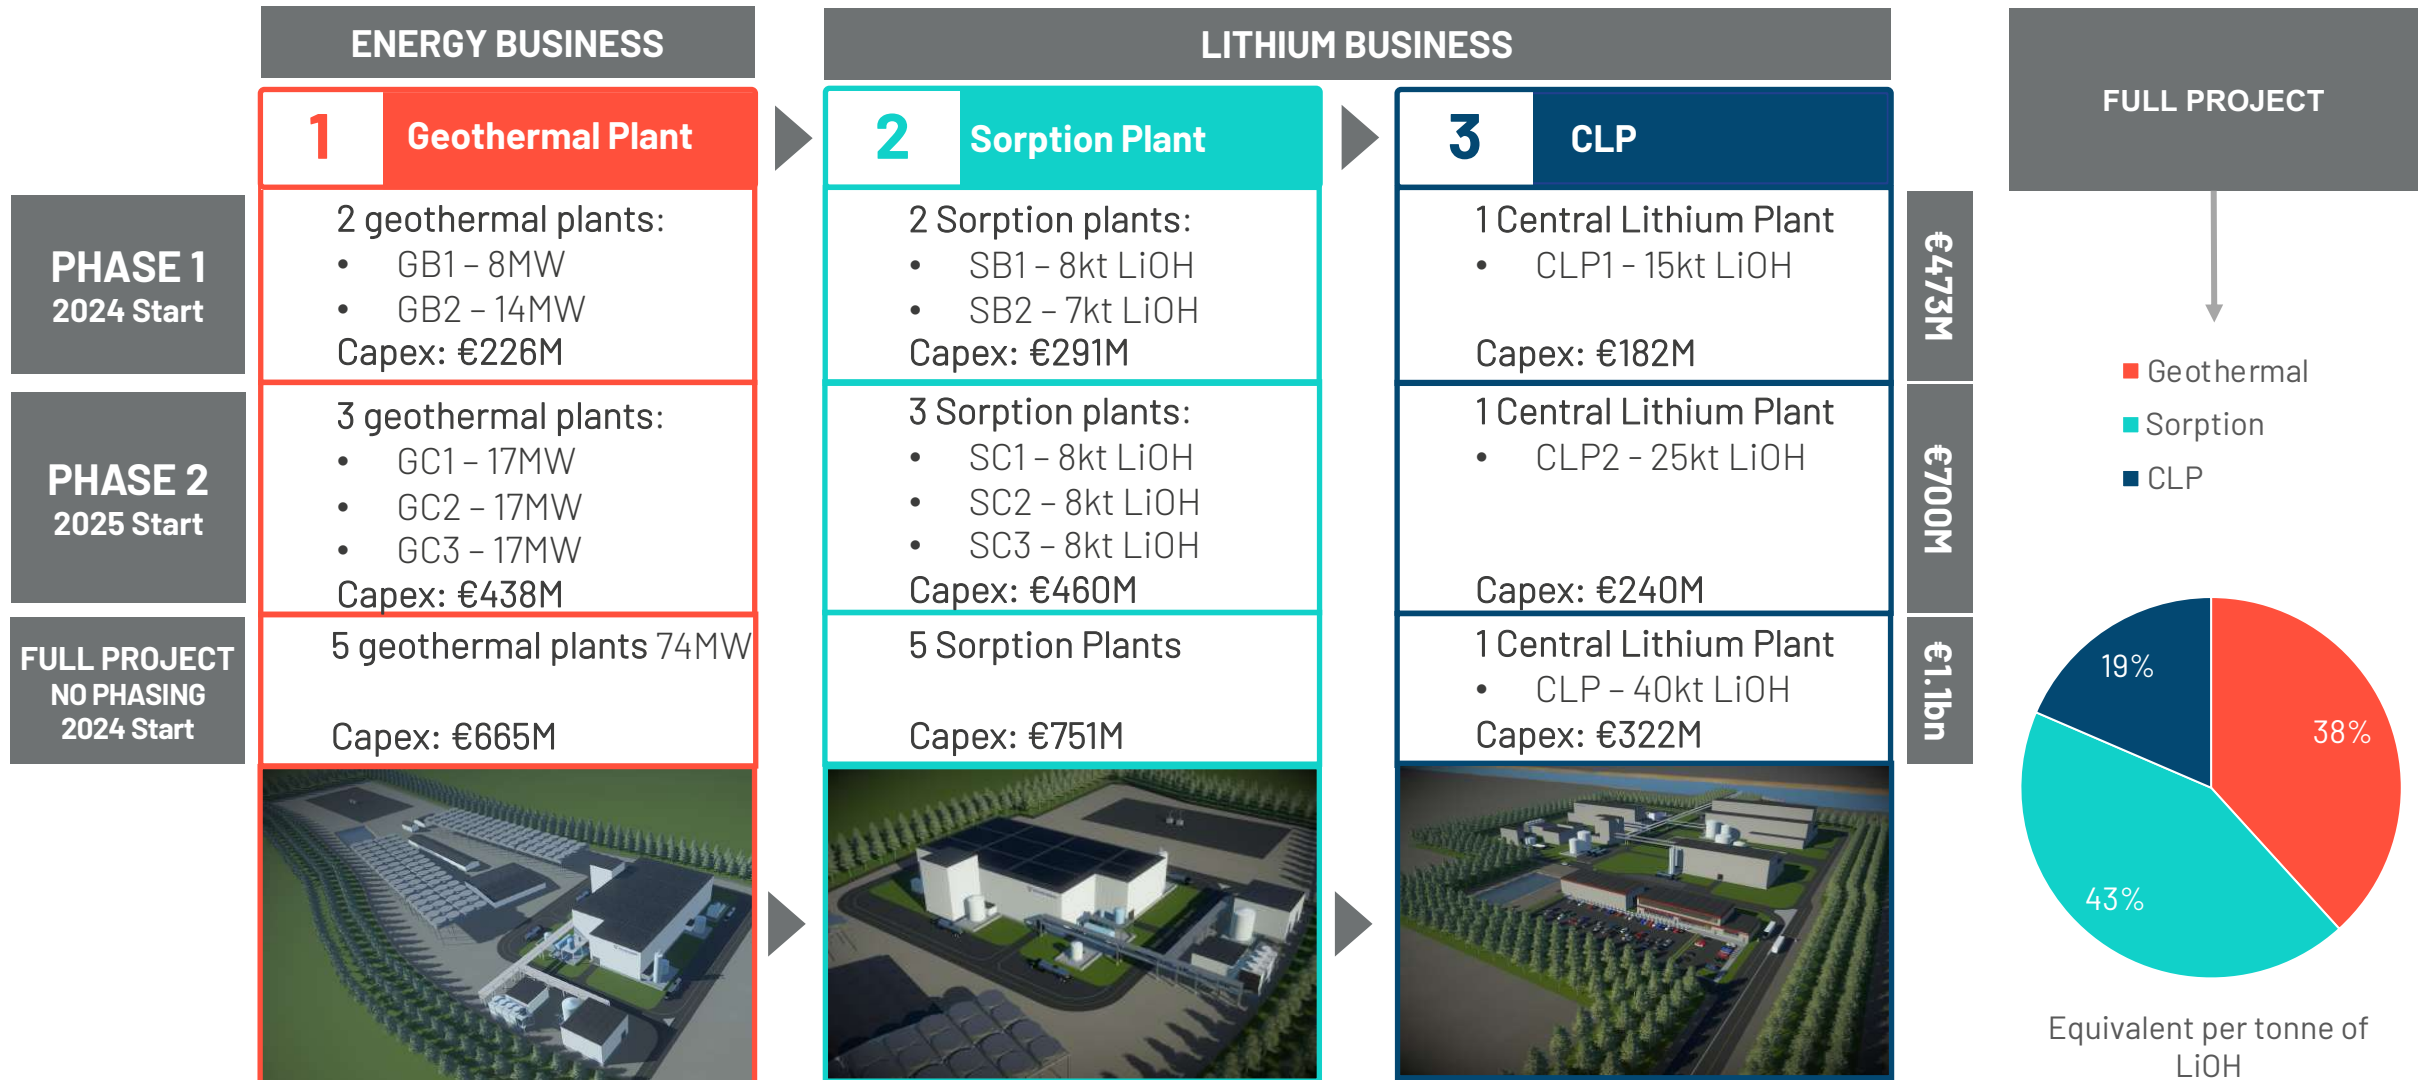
ENERGY BUSINESS

LITHIUM BUSINESS

FULL PROJECT

1 Geothermal Plant

2 Sorption Plant

3 CLP

PHASE 1
2024 Start

2 geothermal plants:
• GB1 – 8MW
• GB2 – 14MW
Capex: €226M

2 Sorption plants:
• SB1 – 8kt LiOH
• SB2 – 7kt LiOH
Capex: €291M

1 Central Lithium Plant
• CLP1 - 15kt LiOH
Capex: €182M

€473M

PHASE 2
2025 Start

3 geothermal plants:
• GC1 – 17MW
• GC2 – 17MW
• GC3 – 17MW
Capex: €438M

3 Sorption plants:
• SC1 – 8kt LiOH
• SC2 – 8kt LiOH
• SC3 – 8kt LiOH
Capex: €460M

1 Central Lithium Plant
• CLP2 - 25kt LiOH
Capex: €240M

€700M

FULL PROJECT
NO PHASING
2024 Start

5 geothermal plants 74MW
Capex: €665M

5 Sorption Plants
Capex: €751M

1 Central Lithium Plant
• CLP – 40kt LiOH
Capex: €322M

€1.1bn

Geothermal
Sorption
CLP

19%
38%
43%

Equivalent per tonne of LiOH